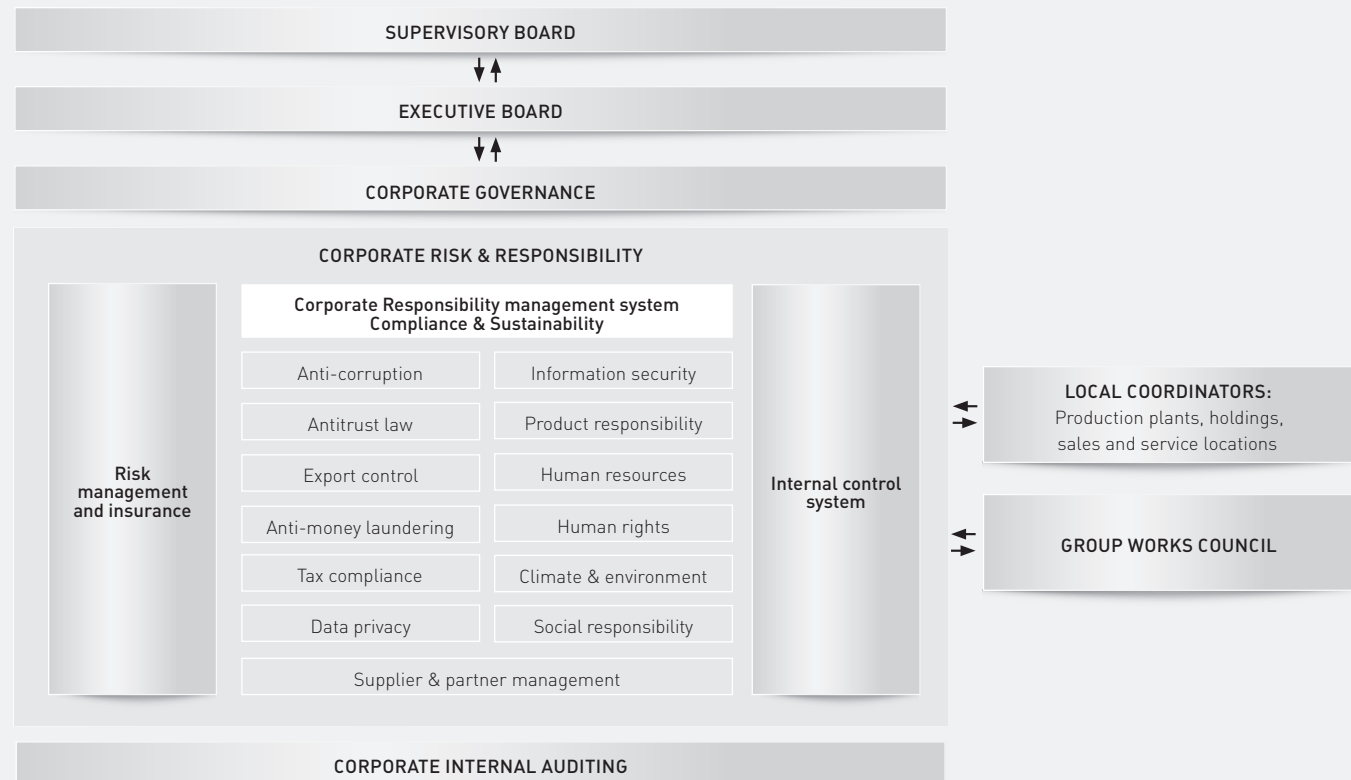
SUPERVISORY BOARD

EXECUTIVE BOARD

CORPORATE GOVERNANCE

CORPORATE RISK & RESPONSIBILITY

Risk management and insurance

Corporate Responsibility management system
Compliance & Sustainability

Anti-corruption

Information security

Antitrust law

Product responsibility

Export control

Human resources

Anti-money laundering

Human rights

Tax compliance

Climate & environment

Data privacy

Social responsibility

Supplier & partner management

Internal control system

LOCAL COORDINATORS:
Production plants, holdings, sales and service locations

GROUP WORKS COUNCIL

CORPORATE INTERNAL AUDITING